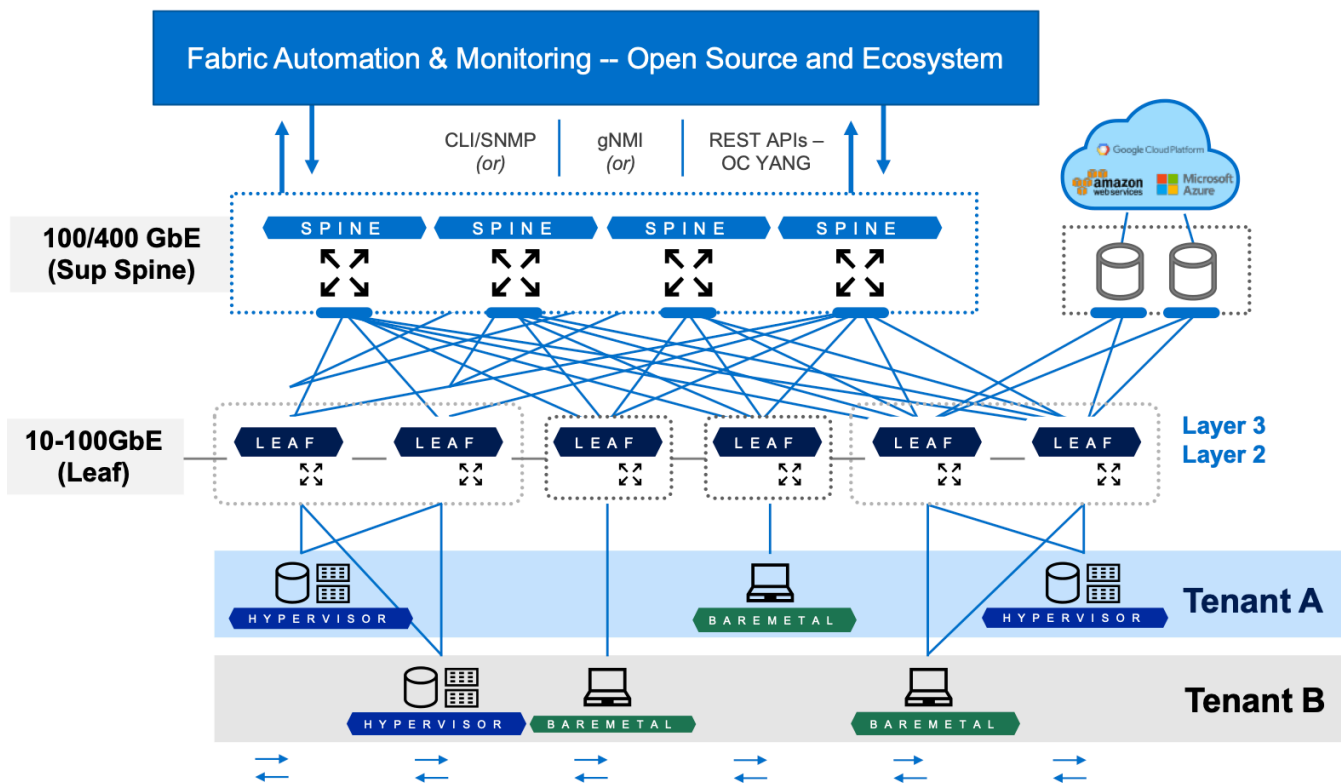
Fabric Automation & Monitoring -- Open Source and Ecosystem

CLI/SNMP (or)

gNMI (or)

REST APIs – OC YANG

Google Cloud Platform

amazon web services

Microsoft Azure

100/400 GbE (Sup Spine)

SPINE

SPINE

SPINE

SPINE

10-100GbE (Leaf)

LEAF

LEAF

LEAF

LEAF

LEAF

LEAF

Layer 3
Layer 2

HYPERVISOR

BAREMETAL

HYPERVISOR

Tenant A

HYPERVISOR

BAREMETAL

BAREMETAL

Tenant B